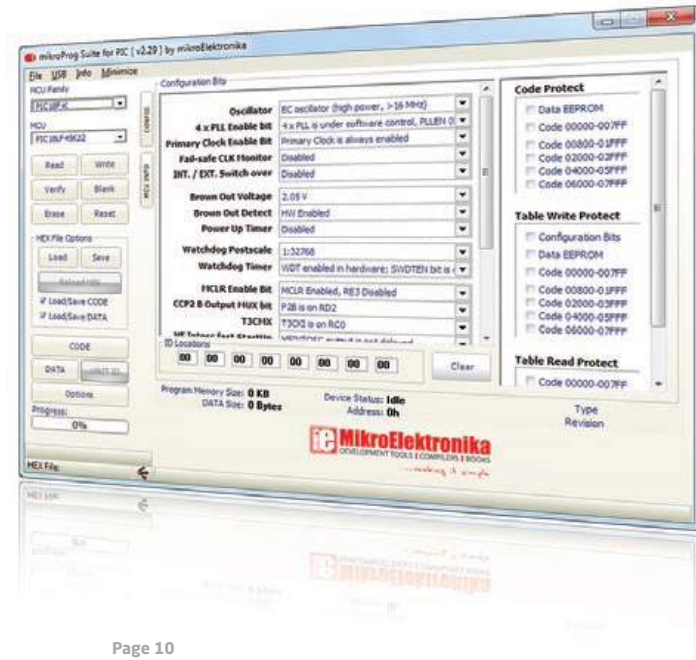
mikroProg Suite for PIC [ v2.29 ] by mikroElektronika

File USB Info Minimize

MCU Family
PIC18F K

MCU
PIC18F45K22

Read Write
Verify Blank
Erase Reset

HEX File Options
Load Save
Reload HEX
Load/Save CODE
Load/Save DATA

CODE
DATA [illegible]
Options
Progress:
0%

HEX File:

Configuration Bits

| | |
|---|---|
| Oscillator | EC oscillator (high power, >16 MHz) |
| 4 x PLL Enable bit | 4 x PLL is under software control, PLLEN (0 |
| Primary Clock Enable Bit | Primary Clock is always enabled |
| Fail-safe CLK Monitor | Disabled |
| INT. / EXT. Switch over | Disabled |
| Brown Out Voltage | 2.05 V |
| Brown Out Detect | HW Enabled |
| Power Up Timer | Disabled |
| Watchdog Postscale | 1:32768 |
| Watchdog Timer | WDT enabled in hardware; SWDTEN bit is c |
| MCLR Enable Bit | MCLR Enabled, RE3 Disabled |
| CCP2 B Output MUX bit | P2B is on RD2 |
| T3CMX | T3CKI is on RC0 |
| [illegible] | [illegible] |

ID Locations
00 00 00 00 00 00 00 00
Clear

Code Protect
Data EEPROM
Code 00000-007FF
Code 00800-01FFF
Code 02000-03FFF
Code 04000-05FFF
Code 06000-07FFF

Table Write Protect
Configuration Bits
Data EEPROM
Code 00000-007FF
Code 00800-01FFF
Code 02000-03FFF
Code 04000-05FFF
Code 06000-07FFF

Table Read Protect
Code 00000-007FF

Program Memory Size: 0 KB
DATA Size: 0 Bytes
Device Status: Idle
Address: 0h
Type
Revision

MikroElektronika
DEVELOPMENT TOOLS | COMPILERS | BOOKS
...making it simple

Page 10